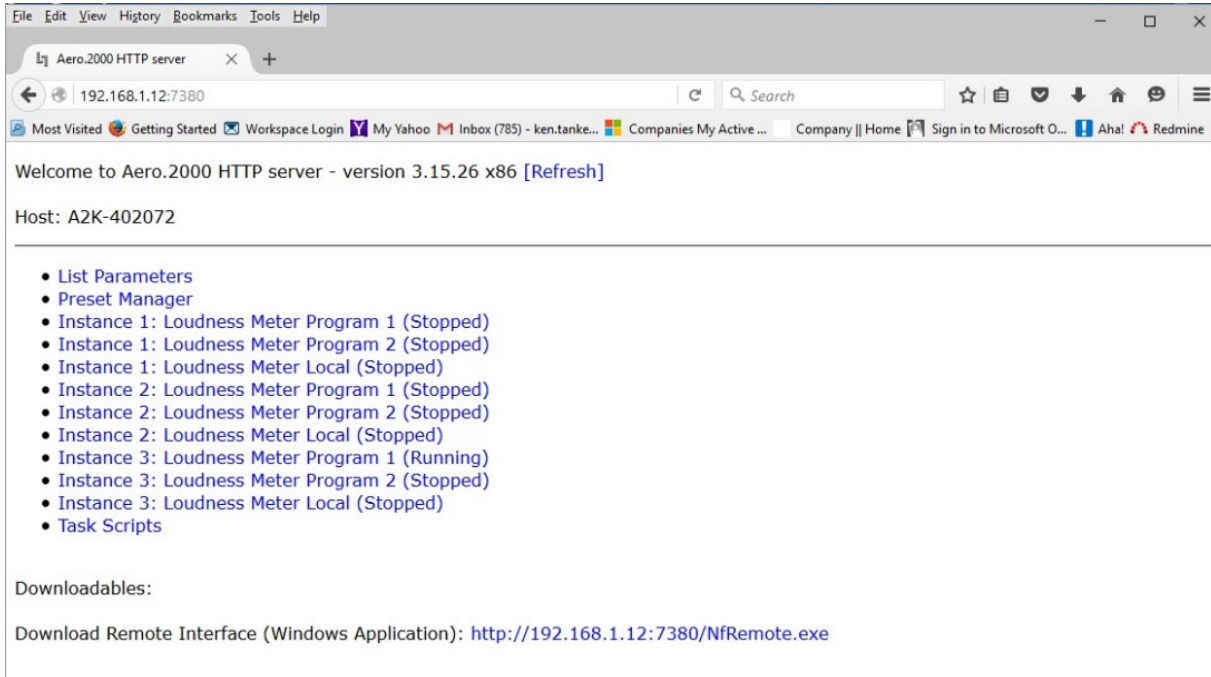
File Edit View History Bookmarks Tools Help

Aero.2000 HTTP server × +

192.168.1.12:7380

Search

Most Visited Getting Started Workspace Login My Yahoo Inbox (785) - ken.tanke... Companies My Active ... Company || Home Sign in to Microsoft O... Aha! Redmine

Welcome to Aero.2000 HTTP server - version 3.15.26 x86 [Refresh]

Host: A2K-402072

- List Parameters
- Preset Manager
- Instance 1: Loudness Meter Program 1 (Stopped)
- Instance 1: Loudness Meter Program 2 (Stopped)
- Instance 1: Loudness Meter Local (Stopped)
- Instance 2: Loudness Meter Program 1 (Stopped)
- Instance 2: Loudness Meter Program 2 (Stopped)
- Instance 2: Loudness Meter Local (Stopped)
- Instance 3: Loudness Meter Program 1 (Running)
- Instance 3: Loudness Meter Program 2 (Stopped)
- Instance 3: Loudness Meter Local (Stopped)
- Task Scripts

Downloadables:

Download Remote Interface (Windows Application): http://192.168.1.12:7380/NfRemote.exe